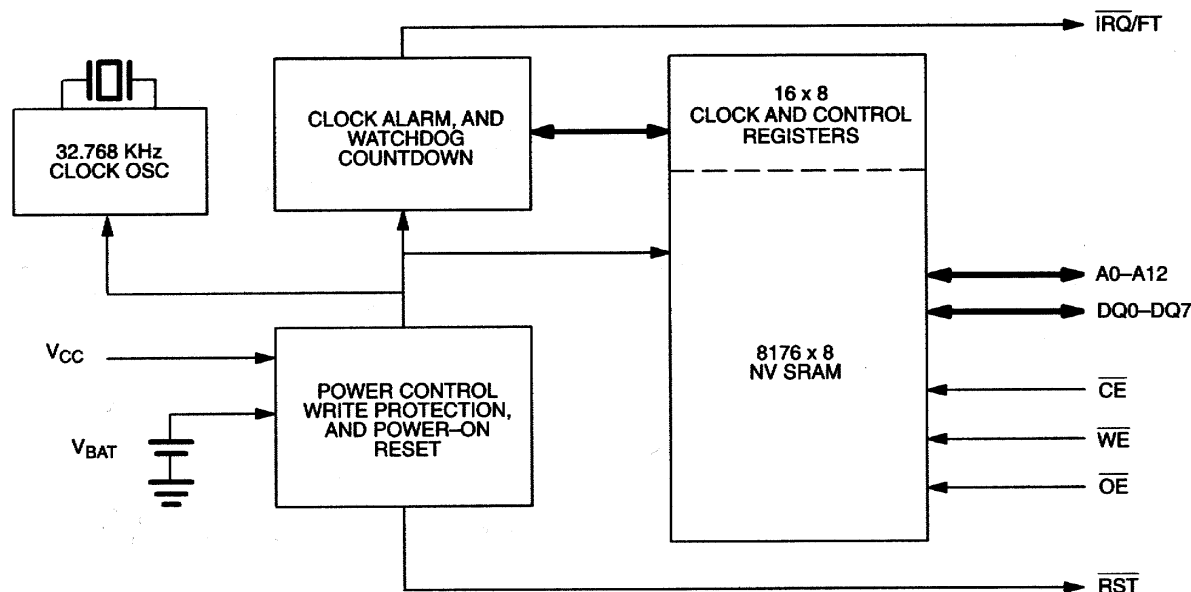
$\overline{IRQ}/FT$

32.768 KHz CLOCK OSC

CLOCK ALARM, AND WATCHDOG COUNTDOWN

16 x 8 CLOCK AND CONTROL REGISTERS

A0–A12

DQ0–DQ7

$V_{CC}$

$V_{BAT}$

POWER CONTROL WRITE PROTECTION, AND POWER–ON RESET

8176 x 8 NV SRAM

$\overline{CE}$

$\overline{WE}$

$\overline{OE}$

$\overline{RST}$